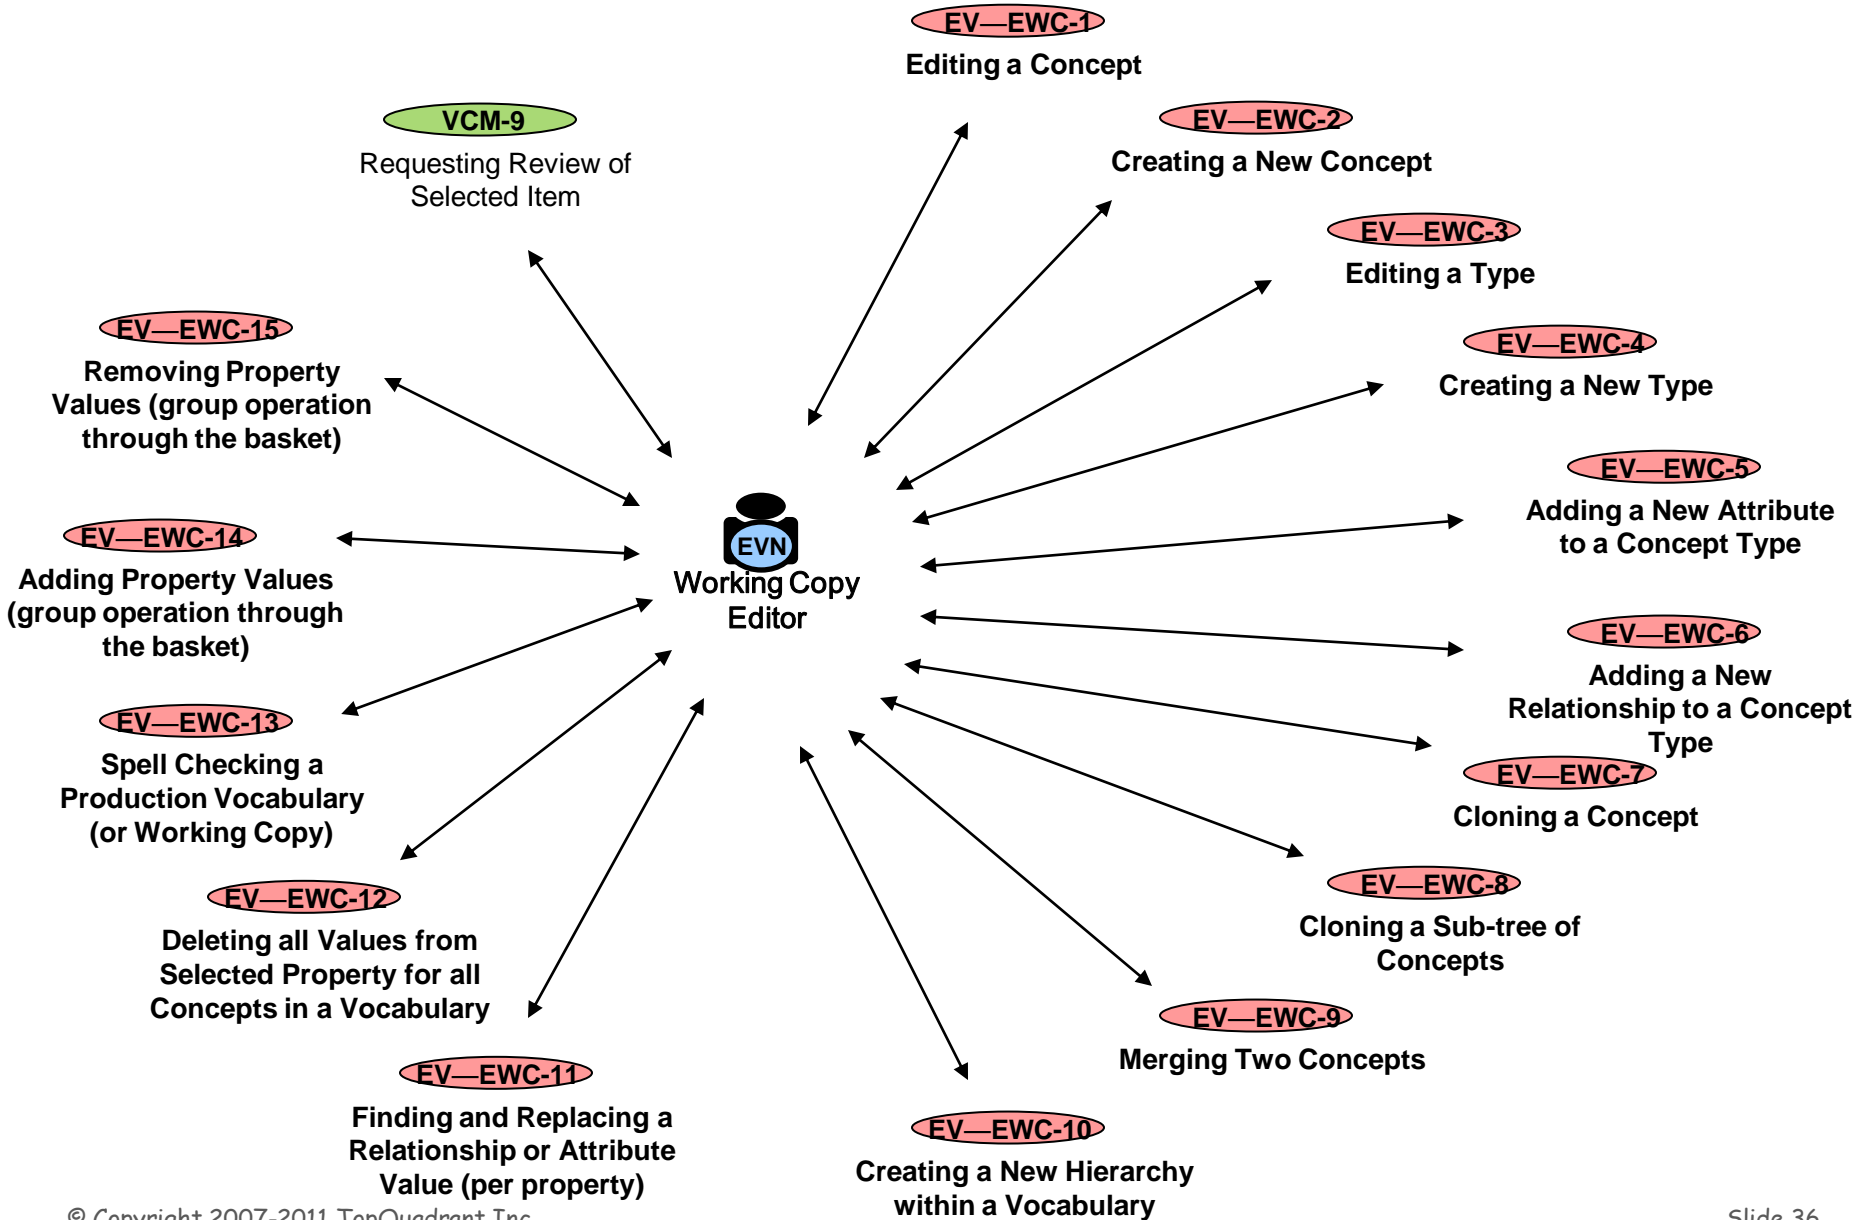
EV—EWC-1
Editing a Concept

VCM-9
Requesting Review of Selected Item

EV—EWC-2
Creating a New Concept

EV—EWC-3
Editing a Type

EV—EWC-15
Removing Property Values (group operation through the basket)

EV—EWC-4
Creating a New Type

EV—EWC-5
Adding a New Attribute to a Concept Type

EV—EWC-14
Adding Property Values (group operation through the basket)

EVN
Working Copy Editor

EV—EWC-6
Adding a New Relationship to a Concept Type

EV—EWC-13
Spell Checking a Production Vocabulary (or Working Copy)

EV—EWC-7
Cloning a Concept

EV—EWC-12
Deleting all Values from Selected Property for all Concepts in a Vocabulary

EV—EWC-8
Cloning a Sub-tree of Concepts

EV—EWC-9
Merging Two Concepts

EV—EWC-11
Finding and Replacing a Relationship or Attribute Value (per property)

EV—EWC-10
Creating a New Hierarchy within a Vocabulary

© Copyright 2007-2011 TopQuadrant Inc.

Slide 36